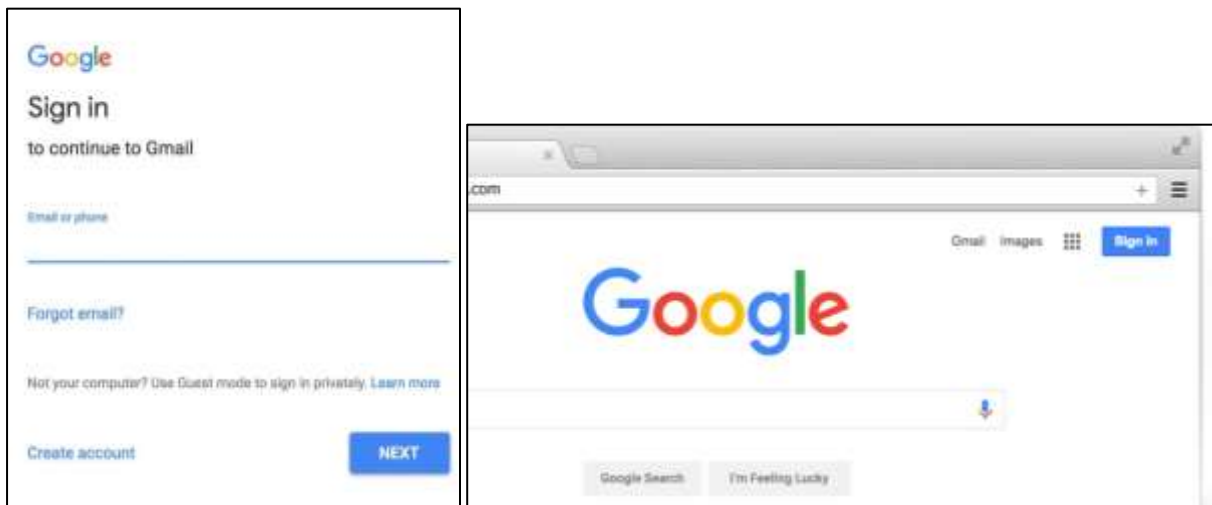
Google

Sign in

to continue to Gmail

Email or phone

Forgot email?

Not your computer? Use Guest mode to sign in privately. Learn more

Create account

NEXT

.com

Gmail Images Sign in

Google

Google Search I'm Feeling Lucky